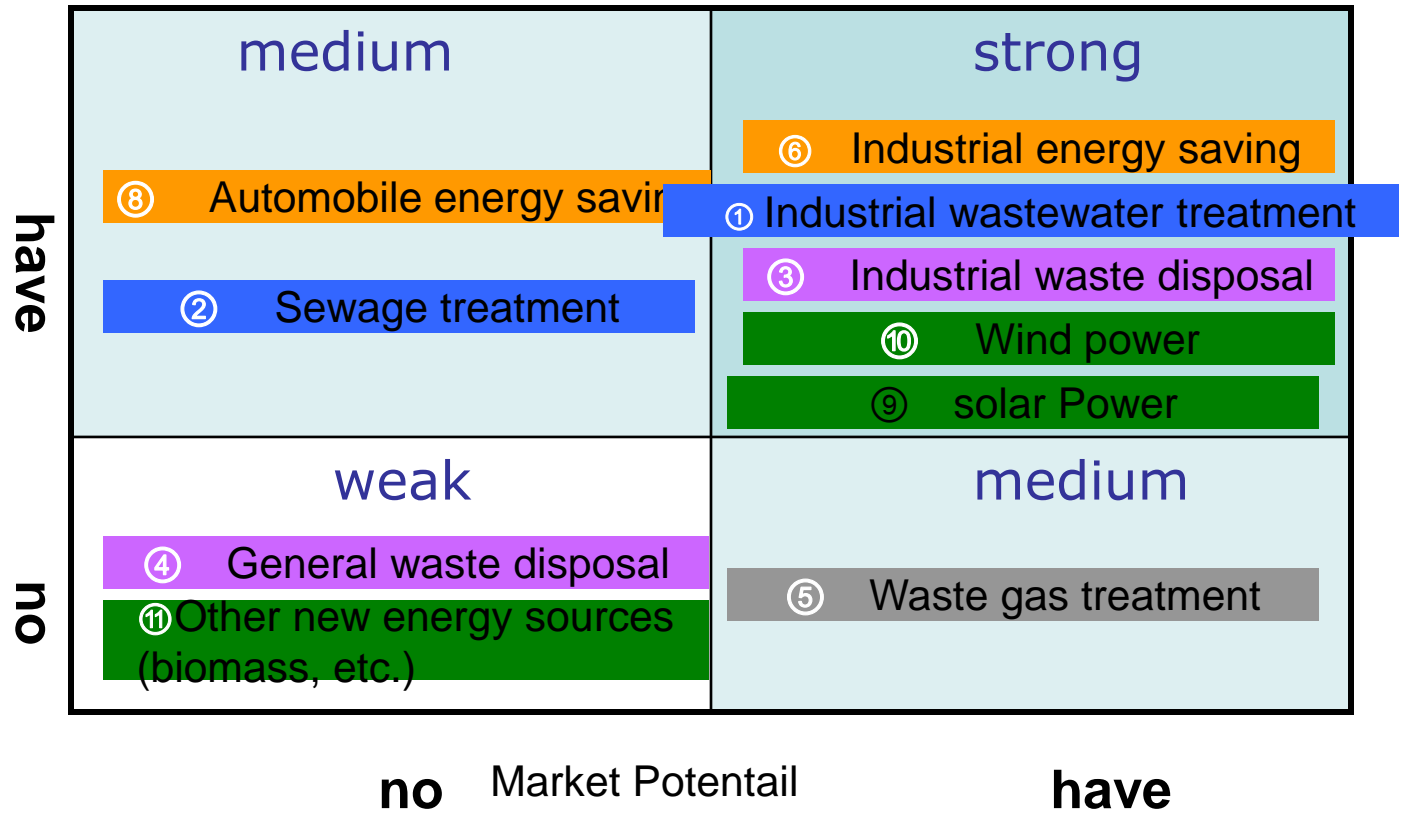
have

no

medium

⑧ Automobile energy savi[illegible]

② Sewage treatment

strong

⑥ Industrial energy saving

① Industrial wastewater treatment

③ Industrial waste disposal

⑩ Wind power

⑨ solar Power

weak

④ General waste disposal

⑪ Other new energy sources (biomass, etc.)

medium

⑤ Waste gas treatment

no Market Potentail have